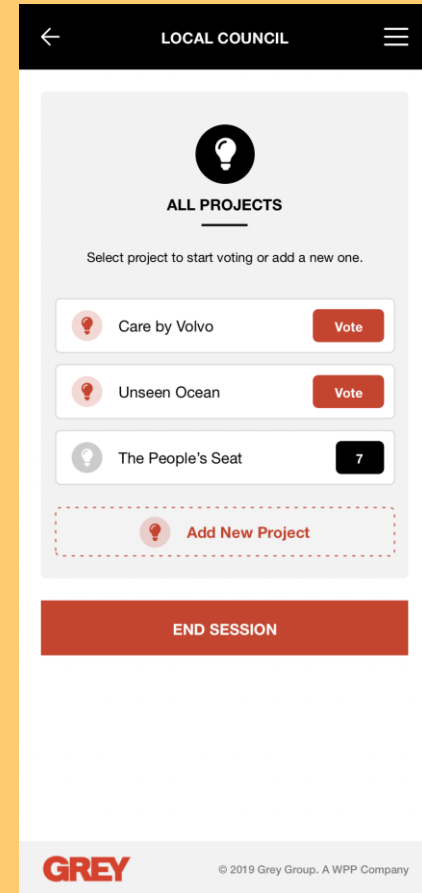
LOCAL COUNCIL

ALL PROJECTS

Select project to start voting or add a new one.

Care by Volvo
Vote

Unseen Ocean
Vote

The People's Seat
7

Add New Project

END SESSION

GREY
© 2019 Grey Group. A WPP Company